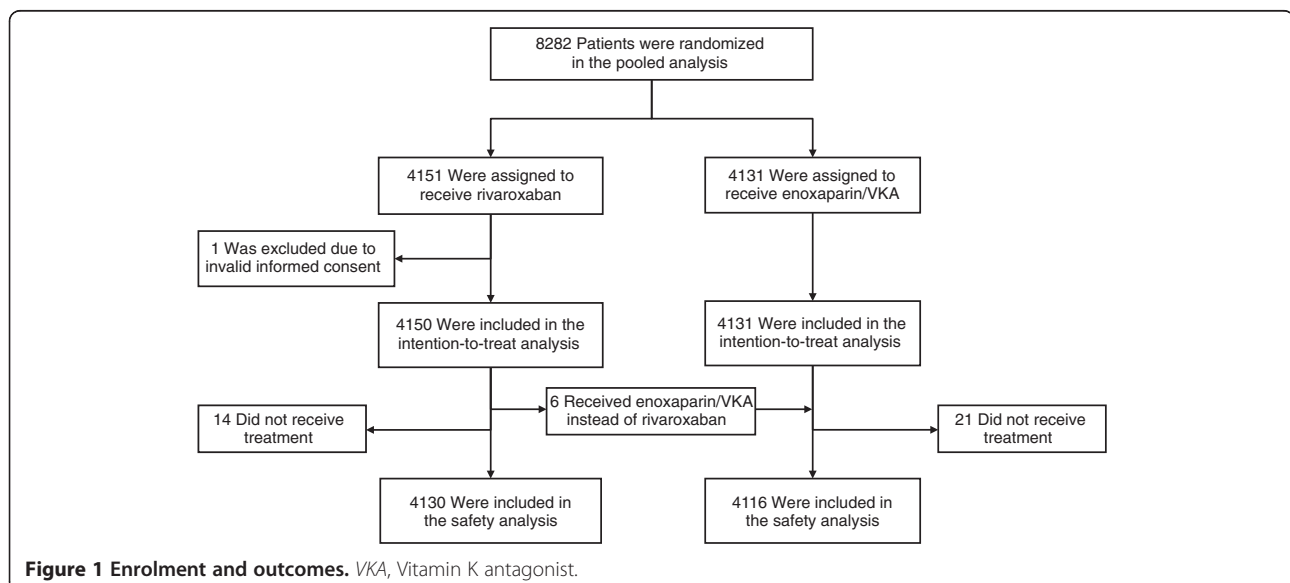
8282 Patients were randomized in the pooled analysis

4151 Were assigned to receive rivaroxaban

4131 Were assigned to receive enoxaparin/VKA

1 Was excluded due to invalid informed consent

4150 Were included in the intention-to-treat analysis

4131 Were included in the intention-to-treat analysis

6 Received enoxaparin/VKA instead of rivaroxaban

14 Did not receive treatment

21 Did not receive treatment

4130 Were included in the safety analysis

4116 Were included in the safety analysis

**Figure 1 Enrolment and outcomes.** *VKA*, Vitamin K antagonist.